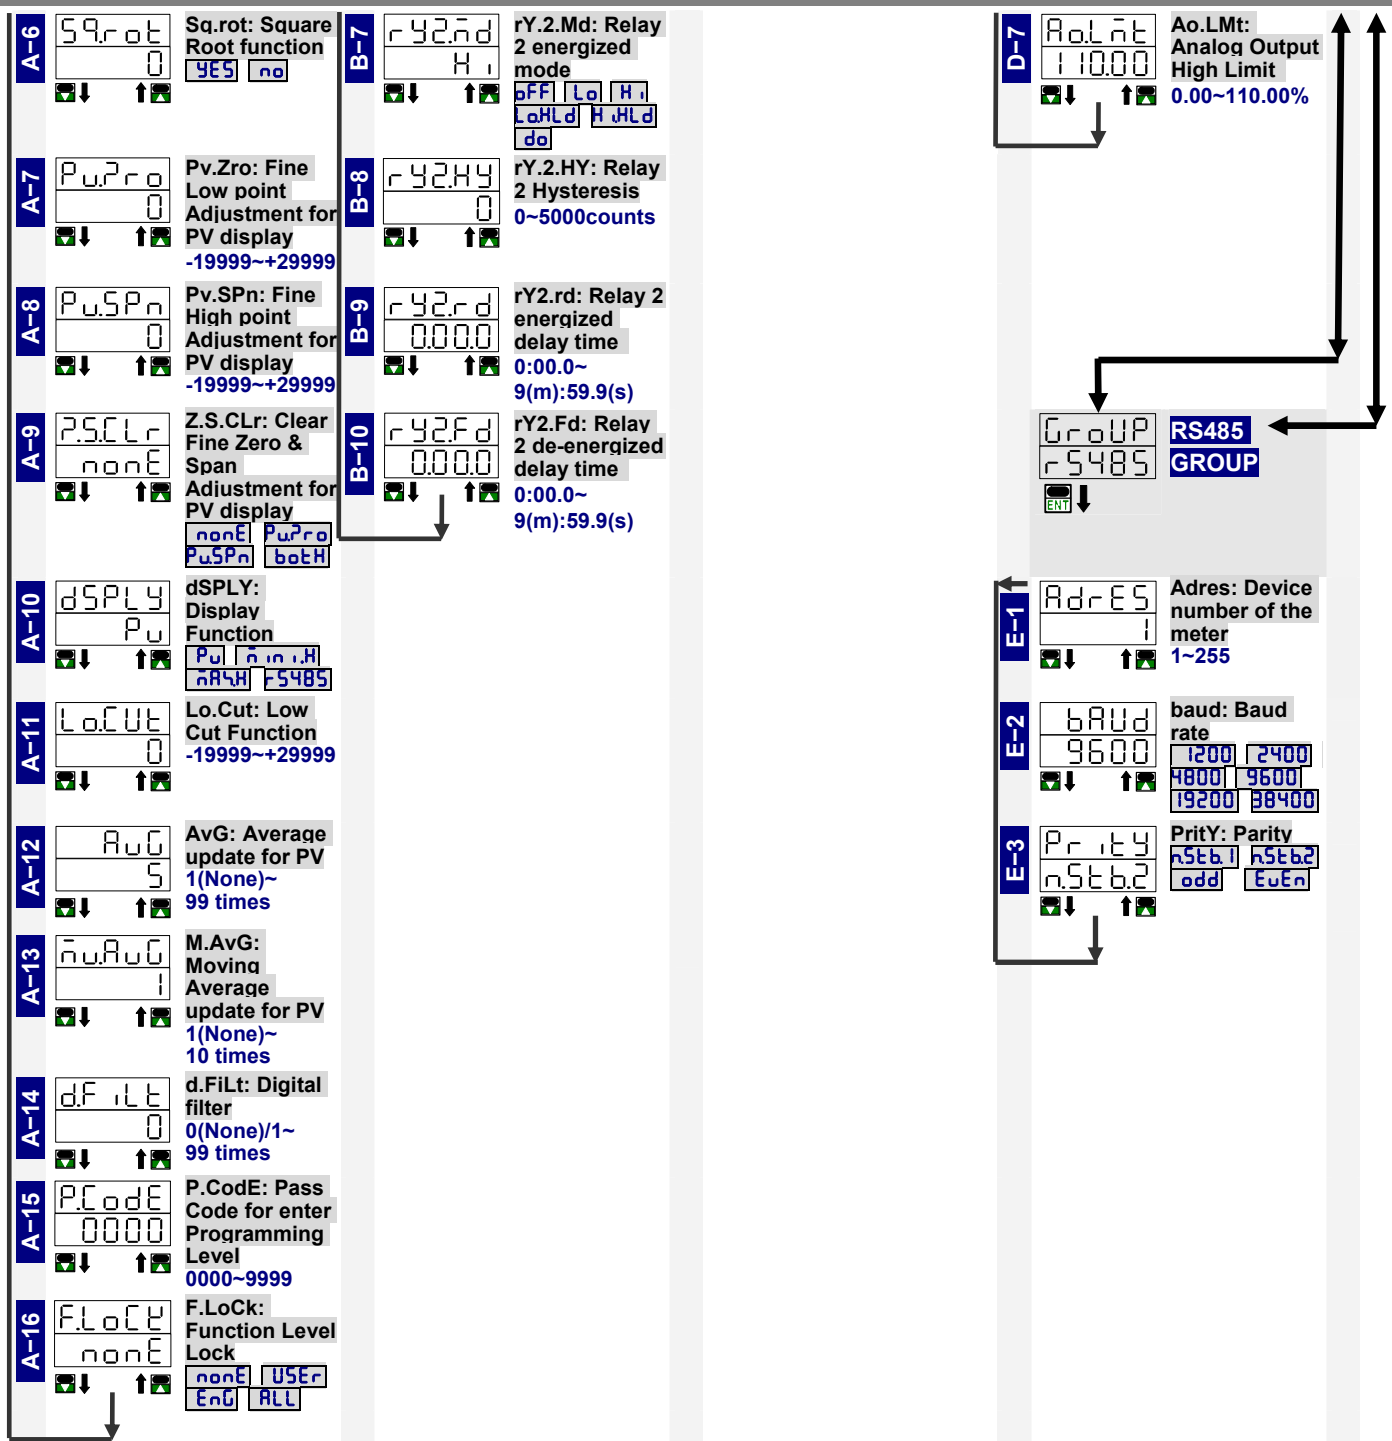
A-6
SQ.rot
0
Sq.rot: Square Root function
YES no

A-7
Pu.Zro
0
Pv.Zro: Fine Low point Adjustment for PV display
-19999~+29999

A-8
Pu.SPn
0
Pv.SPn: Fine High point Adjustment for PV display
-19999~+29999

A-9
Z.S.CLr
nonE
Z.S.CLr: Clear Fine Zero & Span Adjustment for PV display
nonE Pu.Zro
Pu.SPn botH

A-10
dSPLY
Pu
dSPLY: Display Function
Pu ñin.H
ñAX.H rS485

A-11
Lo.CUt
0
Lo.Cut: Low Cut Function
-19999~+29999

A-12
AuG
5
AvG: Average update for PV
1(None)~
99 times

A-13
ñu.AuG
1
M.AvG: Moving Average update for PV
1(None)~
10 times

A-14
d.FiLt
0
d.FiLt: Digital filter
0(None)/1~
99 times

A-15
P.CodE
0000
P.CodE: Pass Code for enter Programming Level
0000~9999

A-16
F.LoCk
nonE
F.LoCk: Function Level Lock
nonE USEr
EnG ALL

B-7
rY2.ñd
Hi
rY.2.Md: Relay 2 energized mode
oFF Lo Hi
LoHLd HiHLd
do

B-8
rY2.HY
0
rY.2.HY: Relay 2 Hysteresis
0~5000counts

B-9
rY2.rd
0.00.0
rY2.rd: Relay 2 energized delay time
0:00.0~
9(m):59.9(s)

B-10
rY2.Fd
0.00.0
rY2.Fd: Relay 2 de-energized delay time
0:00.0~
9(m):59.9(s)

D-7
Ao.LñE
110.00
Ao.LMt: Analog Output High Limit
0.00~110.00%

GroUP
rS485
ENT
RS485
GROUP

E-1
AdrES
1
Adres: Device number of the meter
1~255

E-2
bAUd
9600
baud: Baud rate
1200 2400
4800 9600
19200 38400

E-3
PritY
n.Stb.2
PritY: Parity
n.Stb.1 n.Stb.2
odd EuEn